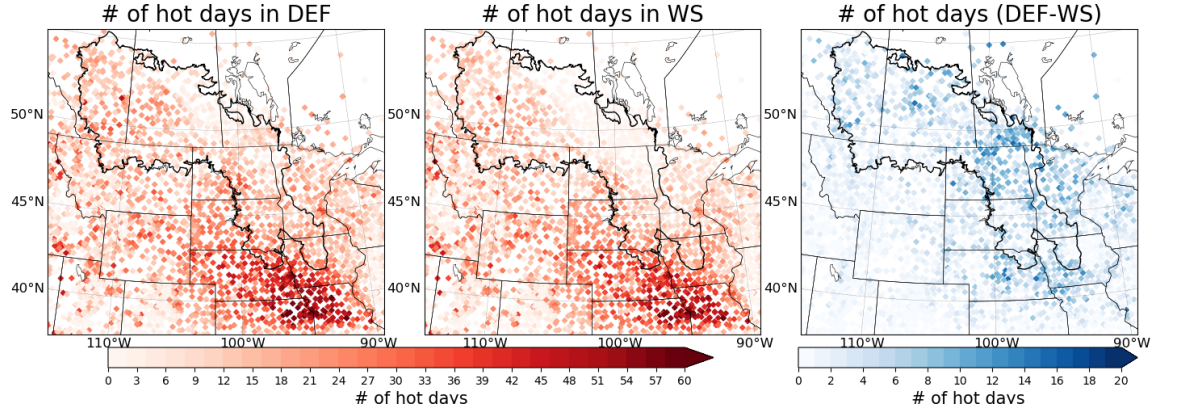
# of hot days in DEF

# of hot days in WS

# of hot days (DEF-WS)

50°N
45°N
40°N
110°W
100°W
90°W

50°N
45°N
40°N
110°W
100°W
90°W

50°N
45°N
40°N
110°W
100°W
90°W

0 3 6 9 12 15 18 21 24 27 30 33 36 39 42 45 48 51 54 57 60

# of hot days

0 2 4 6 8 10 12 14 16 18 20

# of hot days